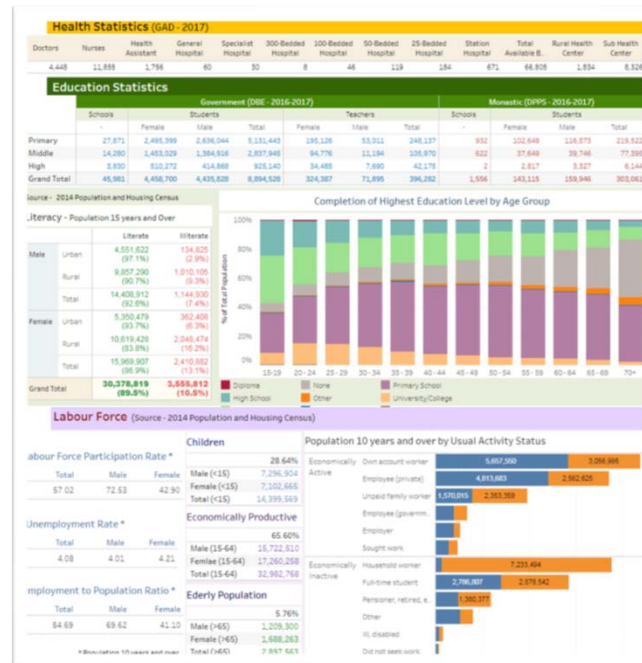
Health Statistics (GAD - 2017)

| Doctors | Nurses | Health Assistant | General Hospital | Specialist Hospital | 300-Bedded Hospital | 100-Bedded Hospital | 50-Bedded Hospital | 25-Bedded Hospital | Station Hospital | Total Available B.. | Rural Health Center | Sub Health Center |
|---|---|---|---|---|---|---|---|---|---|---|---|---|
| 4,448 | 11,855 | 1,756 | 60 | 30 | 8 | 46 | 119 | 184 | 671 | 66,805 | 1,834 | 6,52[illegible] |

Education Statistics

| | Government (DBE - 2016-2017) | | | | | | | | Monastic (DPPS - 2016-2017) | | | |
|---|---|---|---|---|---|---|---|---|---|---|---|---|
| | Schools | Students | | | Teachers | | | | Schools | Students | | |
| | | Female | Male | Total | Female | Male | Total | | | Female | Male | Total |
| Primary | 27,871 | 2,495,399 | 2,636,044 | 5,131,443 | 195,126 | 53,011 | 248,137 | | 932 | 102,648 | 116,875 | 219,52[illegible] |
| Middle | 14,280 | 1,453,029 | 1,384,916 | 2,837,945 | 94,776 | 11,194 | 105,970 | | 622 | 37,649 | 39,746 | 77,39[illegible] |
| High | 3,830 | 510,272 | 414,868 | 925,140 | 34,485 | 7,690 | 42,175 | | 2 | 2,817 | 3,327 | 6,14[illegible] |
| Grand Total | 45,981 | 4,458,700 | 4,435,828 | 8,894,528 | 324,387 | 71,895 | 396,282 | | 1,556 | 143,115 | 159,946 | 303,06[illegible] |

Source - 2014 Population and Housing Census

Literacy - Population 15 years and Over

| | | Literate | Illiterate |
|---|---|---|---|
| Male | Urban | 4,551,622 (97.1%) | 134,625 (2.9%) |
| | Rural | 9,857,290 (90.7%) | 1,010,105 (9.3%) |
| | Total | 14,408,912 (92.6%) | 1,144,930 (7.4%) |
| Female | Urban | 5,350,479 (93.7%) | 362,406 (6.3%) |
| | Rural | 10,619,428 (83.8%) | 2,048,474 (16.2%) |
| | Total | 15,969,907 (86.9%) | 2,410,882 (13.1%) |
| Grand Total | | 30,378,819 (89.5%) | 3,555,812 (10.5%) |

Completion of Highest Education Level by Age Group

100%
80%
60%
40%
20%
0%
% of Total Population
15-19 20-24 25-29 30-34 35-39 40-44 45-49 50-54 55-59 60-64 65-69 70+
Diploma
None
Primary School
High School
Other
University/College

Labour Force (Source - 2014 Population and Housing Census)

Labour Force Participation Rate *

| Total | Male | Female |
|---|---|---|
| 67.02 | 72.53 | 42.90 |

Unemployment Rate *

| Total | Male | Female |
|---|---|---|
| 4.08 | 4.01 | 4.21 |

mployment to Population Ratio *

| Total | Male | Female |
|---|---|---|
| 64.69 | 69.62 | 41.10 |

* Population 10 years and over

Children

| | 28.64% |
|---|---|
| Male (<15) | 7,296,904 |
| Female (<15) | 7,102,665 |
| Total (<15) | 14,399,569 |

Economically Productive

| | 65.60% |
|---|---|
| Male (15-64) | 15,722,510 |
| Female (15-64) | 17,260,258 |
| Total (15-64) | 32,982,768 |

Ederly Population

| | 5.76% |
|---|---|
| Male (>65) | 1,209,300 |
| Female (>65) | 1,688,263 |
| Total (>65) | 2,897,563 |

Population 10 years and over by Usual Activity Status

Economically Active
Own account worker 5,657,550 3,056,995
Employee (private) 4,813,683 2,562,626
Unpaid family worker 1,570,015 2,353,359
Employee (governm..
Employer
Sought work

Economically Inactive
Household worker 7,233,494
Full-time student 2,796,007 2,878,542
Pensioner, retired, e.. 1,360,377
Other
Ill, disabled
Did not seek work